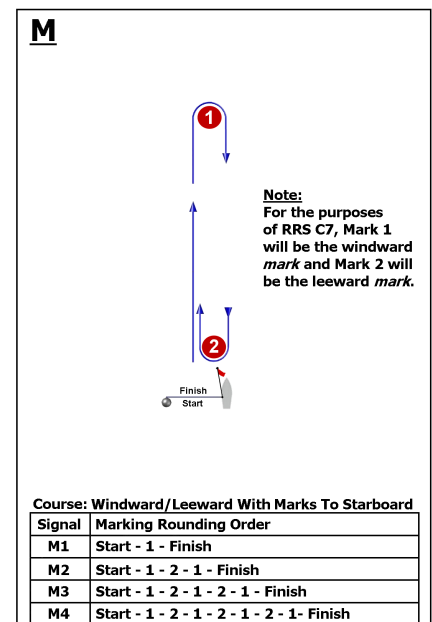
M

1

2

Finish
Start

Note:
For the purposes of RRS C7, Mark 1 will be the windward *mark* and Mark 2 will be the leeward *mark*.

Course: Windward/Leeward With Marks To Starboard

| Signal | Marking Rounding Order |
|---|---|
| M1 | Start - 1 - Finish |
| M2 | Start - 1 - 2 - 1 - Finish |
| M3 | Start - 1 - 2 - 1 - 2 - 1 - Finish |
| M4 | Start - 1 - 2 - 1 - 2 - 1 - 2 - 1- Finish |